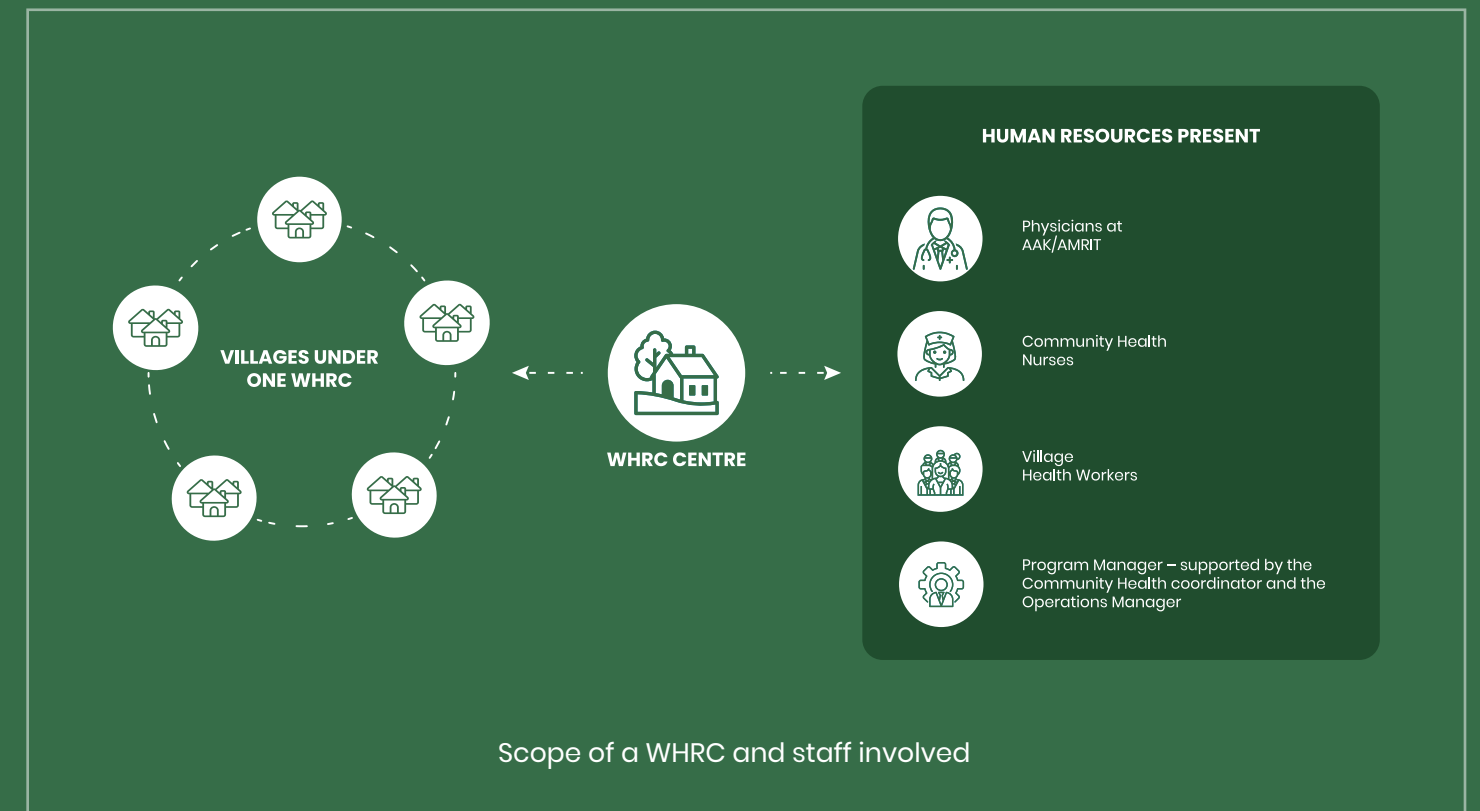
VILLAGES UNDER ONE WHRC

WHRC CENTRE

HUMAN RESOURCES PRESENT

Physicians at AAK/AMRIT

Community Health Nurses

Village Health Workers

Program Manager – supported by the Community Health coordinator and the Operations Manager

Scope of a WHRC and staff involved